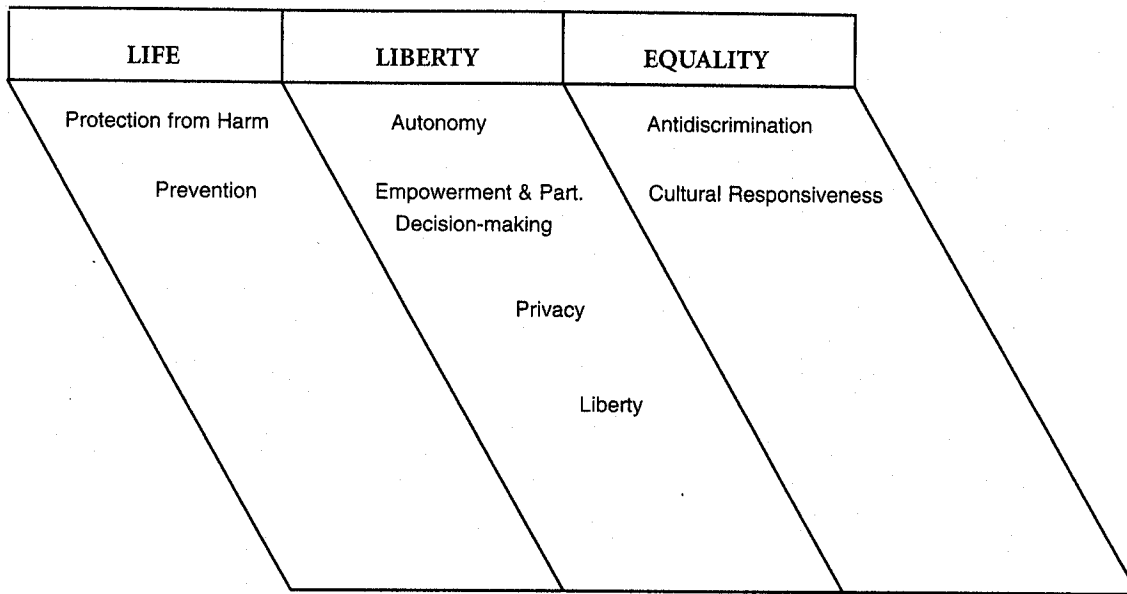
| LIFE | LIBERTY | EQUALITY |
|---|---|---|
| Protection from Harm | Autonomy | Antidiscrimination |
| Prevention | Empowerment & Part. Decision-making | Cultural Responsiveness |
| | Privacy | |
| | Liberty | |